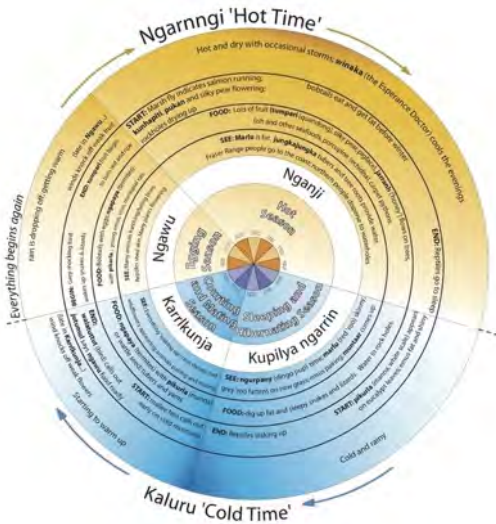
Ngarnngi 'Hot Time'

Hot and dry with occasional storms. **winaka** (the Esperance Doctor) cools the evenings

**START:** Marsh fly indicates salmon running, **kushapitj**, **pukan** and silky pear flowering

Bobtails out and get in before winter

**FOOD:** Lots of fruit (**tomperi** (quandong), silky pear, pigface) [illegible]

**SEE:** **Marlo** is fat, **Jungkajungka** (lizards) and snakes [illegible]

Fraser Range people go to the coast, northern people come to waterholes

**END:** Reptiles go to sleep

Nganji

Hot Season

Ngawu

Egging Season

Karrikunja

Growing and Mating Season

Sleeping and Hibernating Season

Kupilya ngarrin

**SEE:** **ngurpany** (dingo pups). Emus, **marlo** (red roo) and grey roo fattens on new grass

**FOOD:** dig up fat and sleepy snakes and lizards

**START:** **pikurla** (wattle) and whites on eucalyptus leaves

**END:** Reptiles waking up

Cold and rainy

Starting to warm up

**SEE:** **ngurpany** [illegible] breeding season, emus sitting

**FOOD:** **ngurpany**, emus' eggs, **pikurla**

**END:** Flowers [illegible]

**START:** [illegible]

rain is dropping off, getting warm

' Everything begins again

Kaluru 'Cold Time'